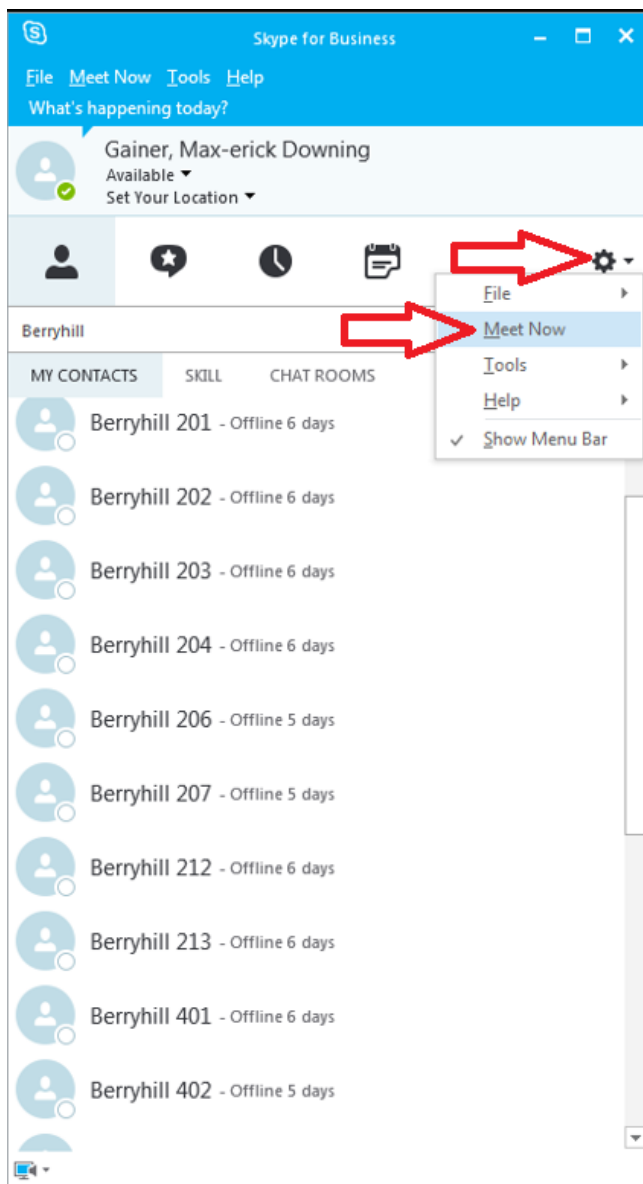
Skype for Business

File Meet Now Tools Help

What's happening today?

Gainer, Max-erick Downing
Available
Set Your Location

File
Meet Now
Tools
Help
✓ Show Menu Bar

Berryhill

MY CONTACTS SKILL CHAT ROOMS

Berryhill 201 - Offline 6 days
Berryhill 202 - Offline 6 days
Berryhill 203 - Offline 6 days
Berryhill 204 - Offline 6 days
Berryhill 206 - Offline 5 days
Berryhill 207 - Offline 5 days
Berryhill 212 - Offline 6 days
Berryhill 213 - Offline 6 days
Berryhill 401 - Offline 6 days
Berryhill 402 - Offline 5 days